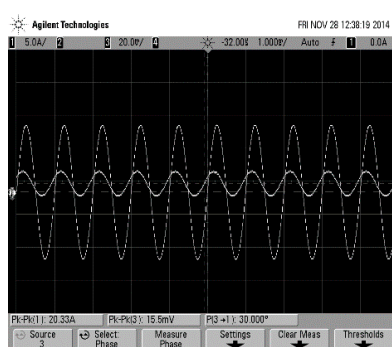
Agilent Technologies FRI NOV 28 12:38:19 2014

1 5.0A/ 2 3 20.0mV/ 4 -32.00$ 1.000$/ Auto $\neq$ 1 0.0A

Pk-Pk(1): 20.33A Pk-Pk(3): 15.5mV Ph(3→1): 30.000°

Source 3 | Select: Phase | Measure Phase | Settings | Clear Meas | Thresholds